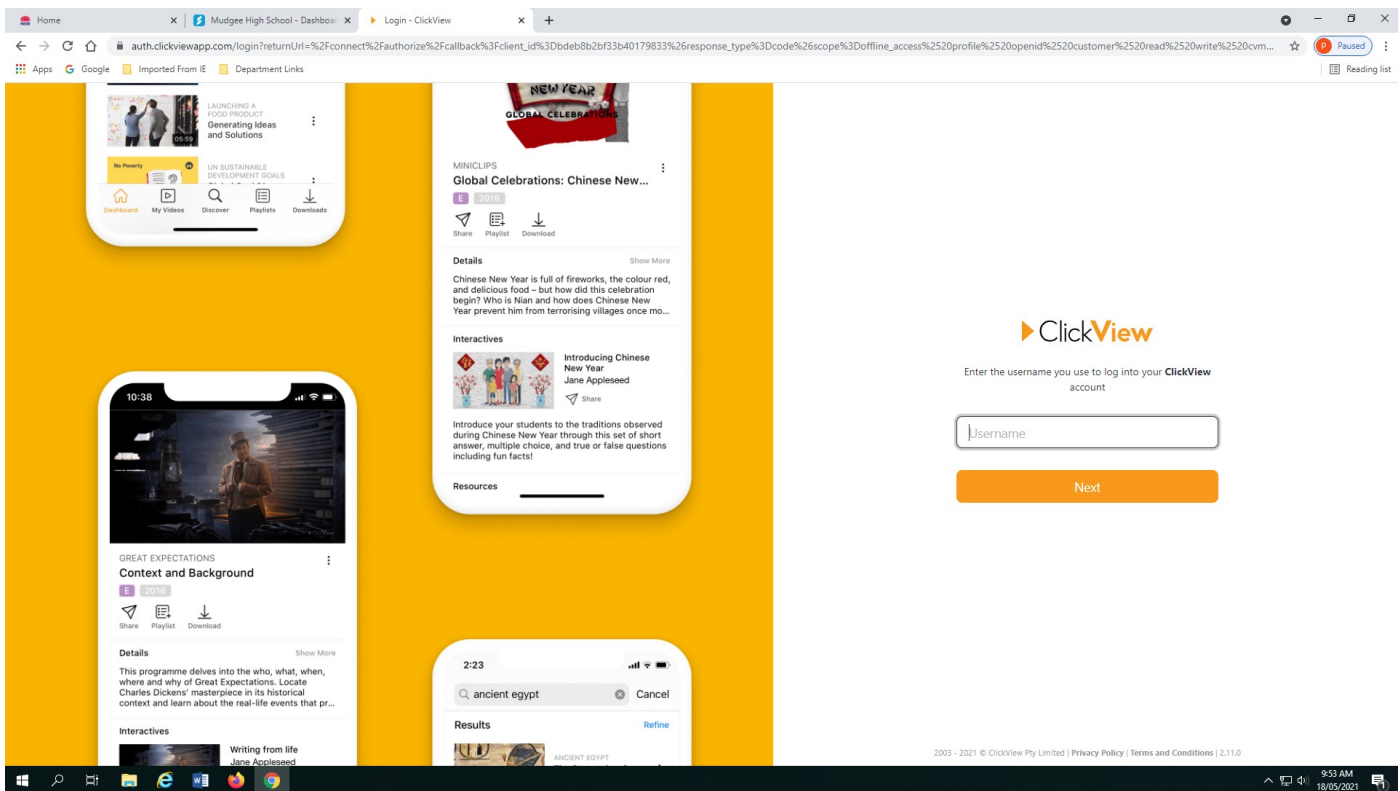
Home × | Mudgee High School - Dashboa × Login - ClickView × +

auth.clickviewapp.com/login?returnUrl=%2Fconnect%2Fauthorize%2Fcallback%3Fclient_id%3Dbdeb8b2bf33b40179833%26response_type%3Dcode%26scope%3Doffline_access%2520profile%2520openid%2520customer%2520read%2520write%2520cvm...

Paused

Apps Google Imported From IE Department Links Reading list

LAUNCHING A FOOD PRODUCT
Generating Ideas and Solutions
05:59

No Poverty
UN SUSTAINABLE DEVELOPMENT GOALS

Dashboard My Videos Discover Playlists Downloads

NEW YEAR
GLOBAL CELEBRATIONS

MINICLIPS
Global Celebrations: Chinese New...
E 2018
Share Playlist Download

Details Show More
Chinese New Year is full of fireworks, the colour red, and delicious food – but how did this celebration begin? Who is Nian and how does Chinese New Year prevent him from terrorising villages once mo...

Interactives
Introducing Chinese New Year
Jane Appleseed
Share

Introduce your students to the traditions observed during Chinese New Year through this set of short answer, multiple choice, and true or false questions including fun facts!

Resources

10:38

GREAT EXPECTATIONS
Context and Background
E 2018
Share Playlist Download

Details Show More
This programme delves into the who, what, when, where and why of Great Expectations. Locate Charles Dickens' masterpiece in its historical context and learn about the real-life events that pr...

Interactives
Writing from life
Jane Appleseed

2:23
ancient egypt Cancel
Results Refine
ANCIENT EGYPT

ClickView

Enter the username you use to log into your ClickView account

Username

Next

2003 - 2021 © ClickView Pty Limited | Privacy Policy | Terms and Conditions | 2.11.0

9:53 AM
18/05/2021